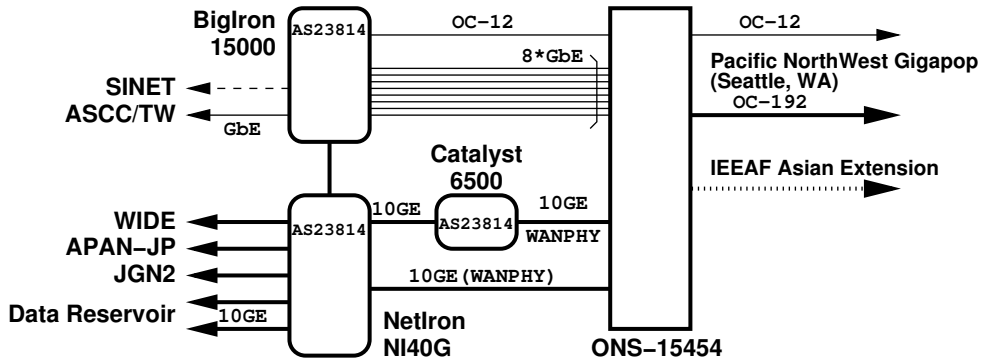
BigIron 15000

AS23814

OC−12

OC−12

8*GbE

Pacific NorthWest Gigapop (Seattle, WA)

OC−192

SINET

ASCC/TW

GbE

Catalyst 6500

IEEAF Asian Extension

WIDE

APAN−JP

JGN2

Data Reservoir

AS23814

10GE

AS23814

10GE

WANPHY

10GE(WANPHY)

10GE

NetIron NI40G

ONS−15454